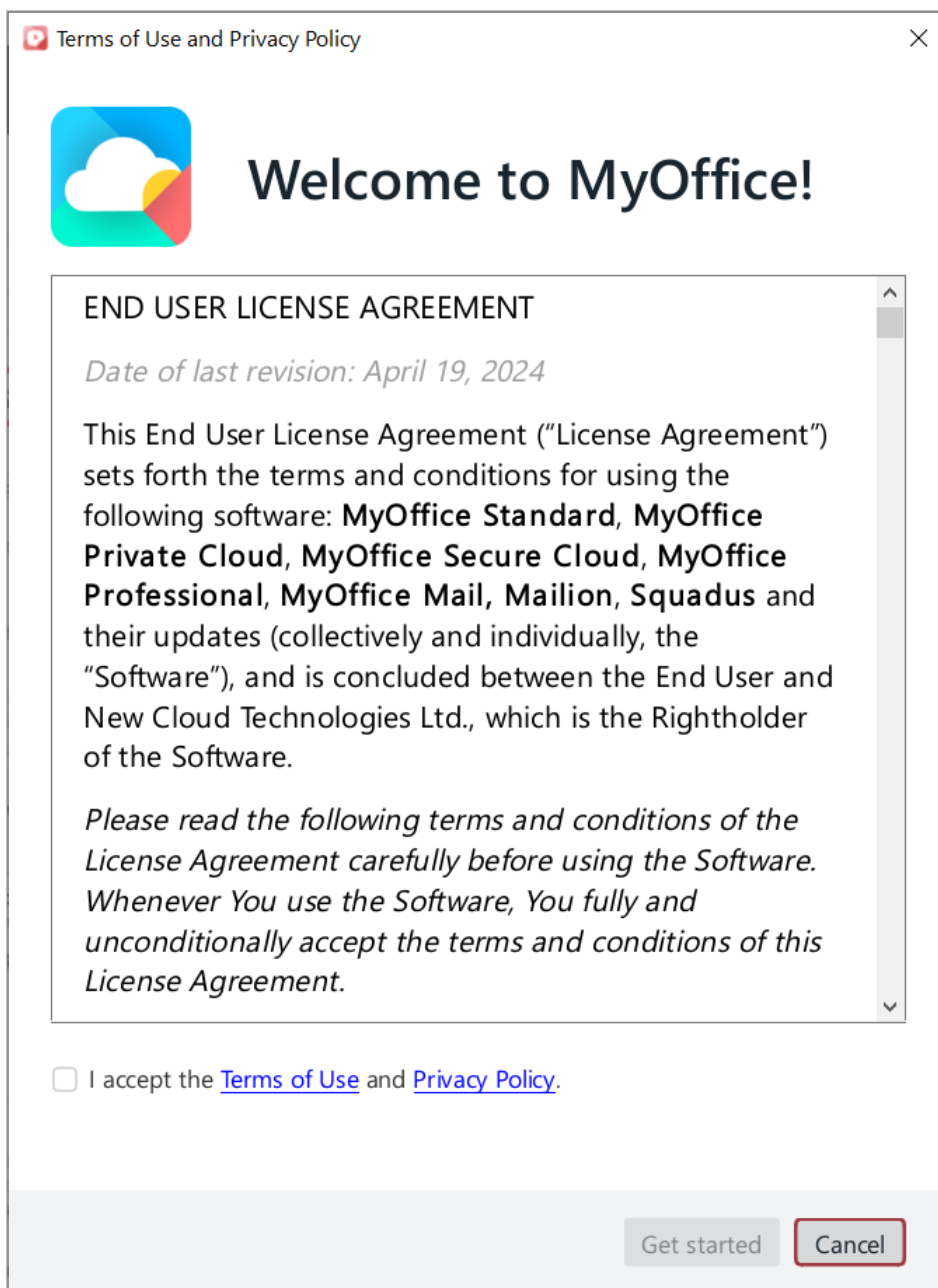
Terms of Use and Privacy Policy

Welcome to MyOffice!

END USER LICENSE AGREEMENT

Date of last revision: April 19, 2024

This End User License Agreement (“License Agreement”) sets forth the terms and conditions for using the following software: MyOffice Standard, MyOffice Private Cloud, MyOffice Secure Cloud, MyOffice Professional, MyOffice Mail, Mailion, Squadus and their updates (collectively and individually, the “Software”), and is concluded between the End User and New Cloud Technologies Ltd., which is the Rightholder of the Software.

Please read the following terms and conditions of the License Agreement carefully before using the Software. Whenever You use the Software, You fully and unconditionally accept the terms and conditions of this License Agreement.

I accept the Terms of Use and Privacy Policy.

Get started

Cancel